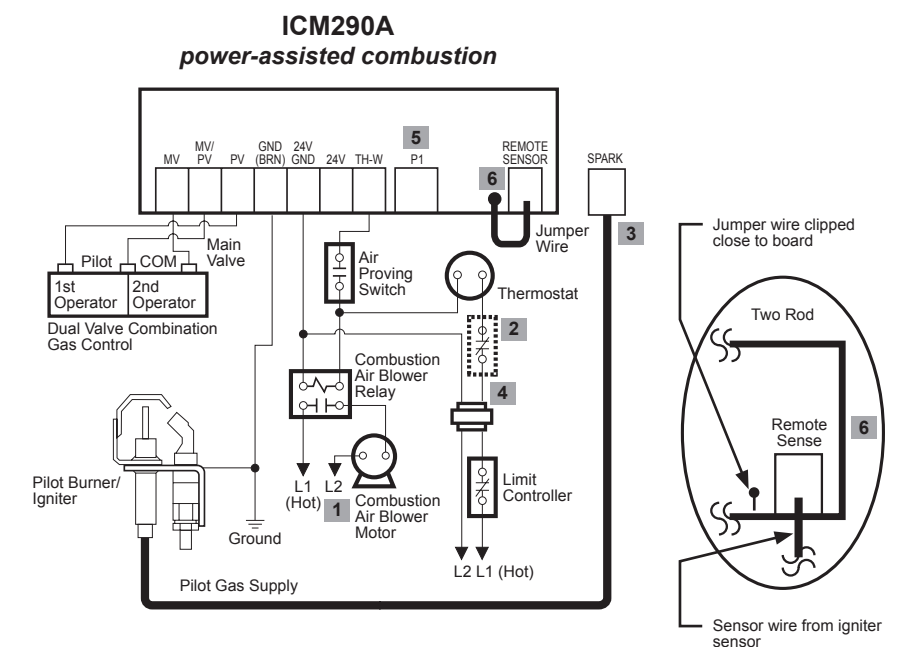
ICM290A
power-assisted combustion

MV
MV/ PV
PV
GND (BRN)
24V GND
24V
TH-W
5
P1
REMOTE SENSOR
SPARK
6
Jumper Wire
3
Pilot
COM
Main Valve
1st Operator
2nd Operator
Dual Valve Combination Gas Control
Air Proving Switch
Thermostat
2
Combustion Air Blower Relay
4
Pilot Burner/ Igniter
L1 (Hot)
L2
Combustion Air Blower Motor
1
Limit Controller
Ground
L2 L1 (Hot)
Pilot Gas Supply

Jumper wire clipped close to board
Two Rod
Remote Sense
6
Sensor wire from igniter sensor